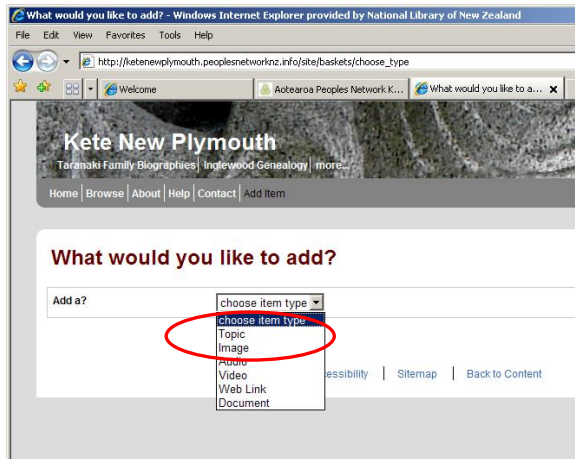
What would you like to add? - Windows Internet Explorer provided by National Library of New Zealand

File Edit View Favorites Tools Help

http://ketenewplymouth.peoplesnetworknz.info/site/baskets/choose_type

Welcome | Aotearoa Peoples Network K... | What would you like to a...

Kete New Plymouth

Taranaki Family Biographies | Inglewood Genealogy | more...

Home | Browse | About | Help | Contact | Add Item

What would you like to add?

Add a? choose item type

choose item type
Topic
Image
Audio
Video
Web Link
Document

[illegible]essibility | Sitemap | Back to Content